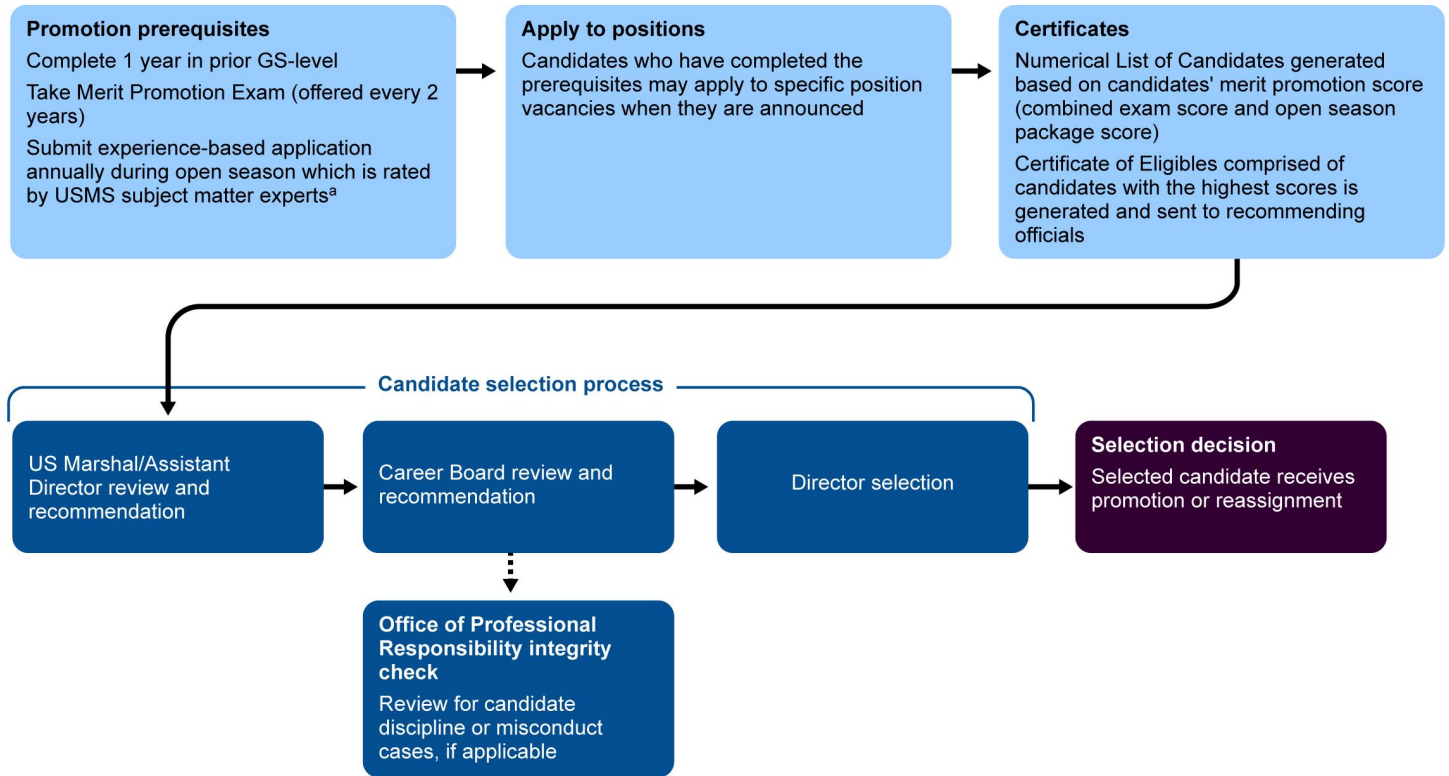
Promotion prerequisites

Complete 1 year in prior GS-level

Take Merit Promotion Exam (offered every 2 years)

Submit experience-based application annually during open season which is rated by USMS subject matter experts$^{a}$

Apply to positions

Candidates who have completed the prerequisites may apply to specific position vacancies when they are announced

Certificates

Numerical List of Candidates generated based on candidates' merit promotion score (combined exam score and open season package score)

Certificate of Eligibles comprised of candidates with the highest scores is generated and sent to recommending officials

Candidate selection process

US Marshal/Assistant Director review and recommendation

Career Board review and recommendation

Director selection

Selection decision

Selected candidate receives promotion or reassignment

Office of Professional Responsibility integrity check

Review for candidate discipline or misconduct cases, if applicable